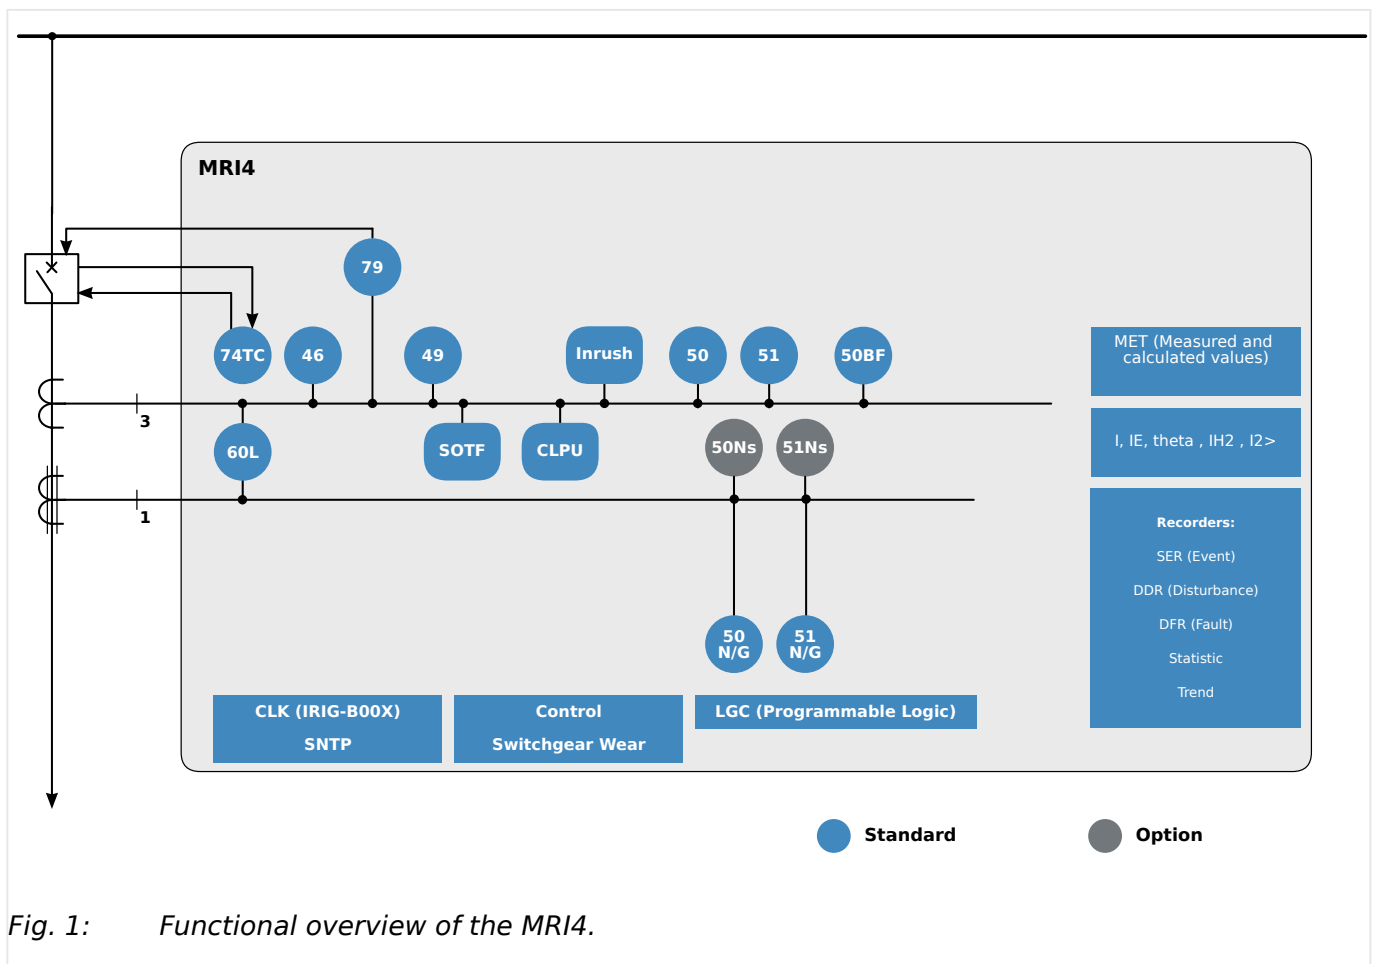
MRI4

79

74TC

46

49

Inrush

50

51

50BF

MET (Measured and calculated values)

3

60L

SOTF

CLPU

50Ns

51Ns

I, IE, theta , IH2 , I2>

1

Recorders:

SER (Event)

DDR (Disturbance)

DFR (Fault)

Statistic

Trend

50 N/G

51 N/G

CLK (IRIG-B00X)

SNTP

Control

Switchgear Wear

LGC (Programmable Logic)

Standard

Option

Fig. 1: Functional overview of the MRI4.